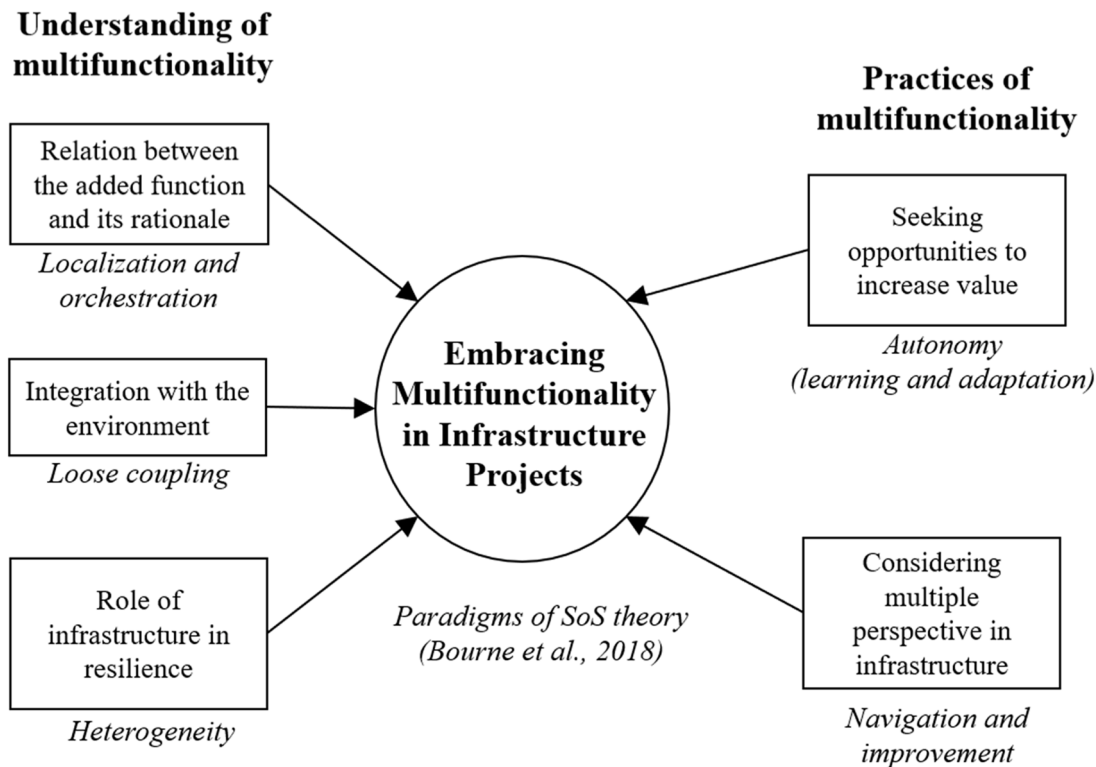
Understanding of multifunctionality

Relation between the added function and its rationale

*Localization and orchestration*

Integration with the environment

*Loose coupling*

Role of infrastructure in resilience

*Heterogeneity*

Embracing Multifunctionality in Infrastructure Projects

*Paradigms of SoS theory (Bourne et al., 2018)*

Practices of multifunctionality

Seeking opportunities to increase value

*Autonomy (learning and adaptation)*

Considering multiple perspective in infrastructure

*Navigation and improvement*